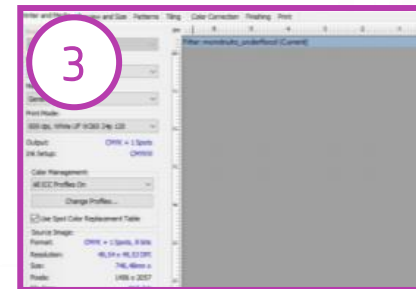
3

Printer and Media | Layout and Size | Patterns | Tiling | Color Correction | Finishing | Print

Filter monotrukt_underflood (Current)

Gene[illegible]

Print Mode:
300 dpi, White UP 6C60 24p 120

Output: CMYK + 1 Spots
Ink Setup: CMYKW

Color Management:
All ICC Profiles On

Change Profiles...

Use Spot Color Replacement Table

Source Image:
Format: CMYK + 1 Spots, 8 bits
Resolution: 46.54 x 46.53 DPI
Size: 746.46mm x
Pixels: 1486 x 2057